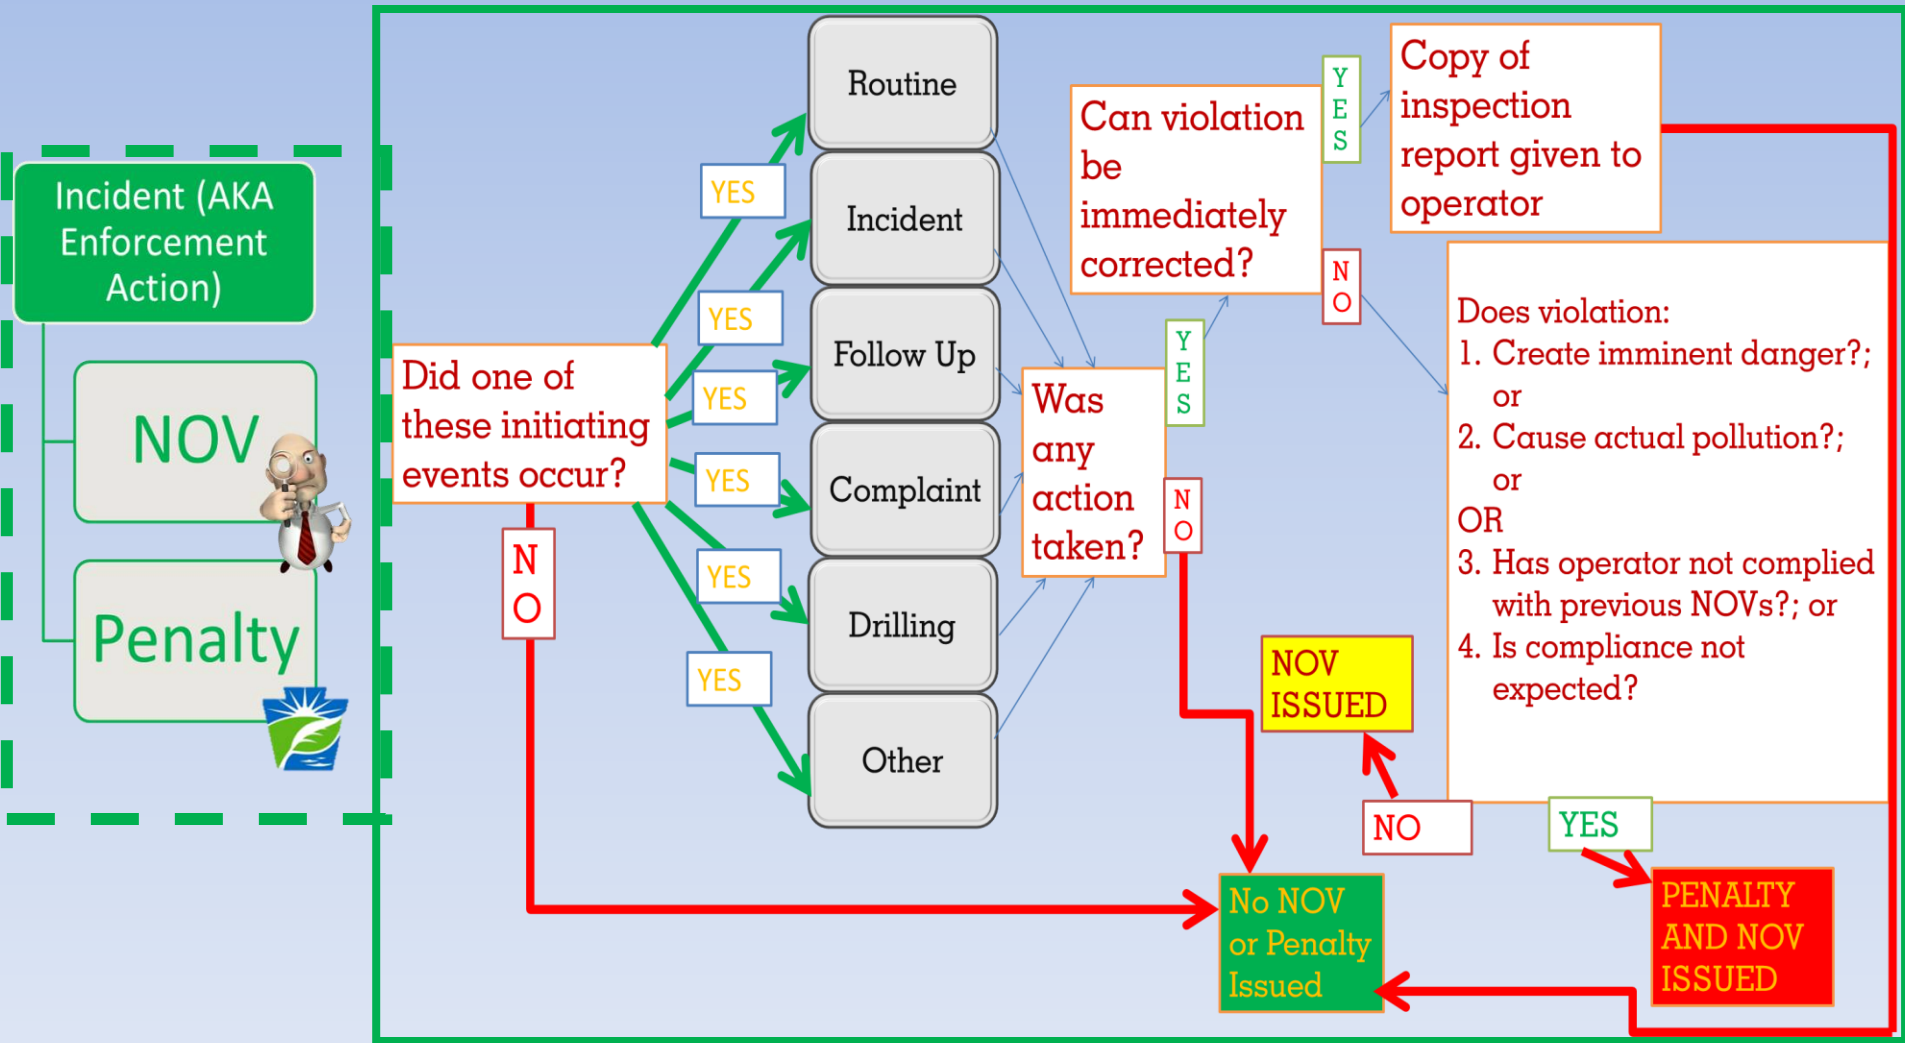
Incident (AKA Enforcement Action)

NOV

Penalty

Did one of these initiating events occur?

N O

YES

YES

YES

YES

YES

YES

Routine

Incident

Follow Up

Complaint

Drilling

Other

Was any action taken?

Y E S

N O

Can violation be immediately corrected?

Y E S

N O

Copy of inspection report given to operator

Does violation:
1. Create imminent danger?; or
2. Cause actual pollution?; or
OR
3. Has operator not complied with previous NOVs?; or
4. Is compliance not expected?

NOV ISSUED

NO

YES

No NOV or Penalty Issued

PENALTY AND NOV ISSUED